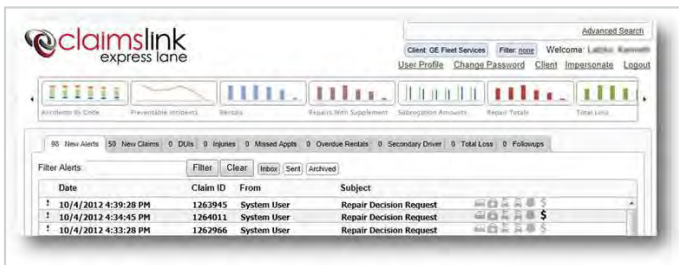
claimslink express lane

Advanced Search

Client: GE Fleet Services  Filter: none  Welcome: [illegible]

User Profile  Change Password  Client  Impersonate  Logout

Accidents By Code  Preventable Incidents  Rentals  Repairs With Supplement  Subrogation Amounts  Repair Totals  Total Loss

98 New Alerts  50 New Claims  0 DUIs  0 Injuries  0 Missed Appts  0 Overdue Rentals  0 Secondary Driver  0 Total Loss  0 Followups

Filter Alerts:  Filter  Clear  Inbox  Sent  Archived

| | Date | Claim ID | From | Subject |
|---|---|---|---|---|
| ! | 10/4/2012 4:39:28 PM | 1263945 | System User | Repair Decision Request |
| ! | 10/4/2012 4:34:45 PM | 1264011 | System User | Repair Decision Request |
| ! | 10/4/2012 4:33:28 PM | 1262966 | System User | Repair Decision Request |